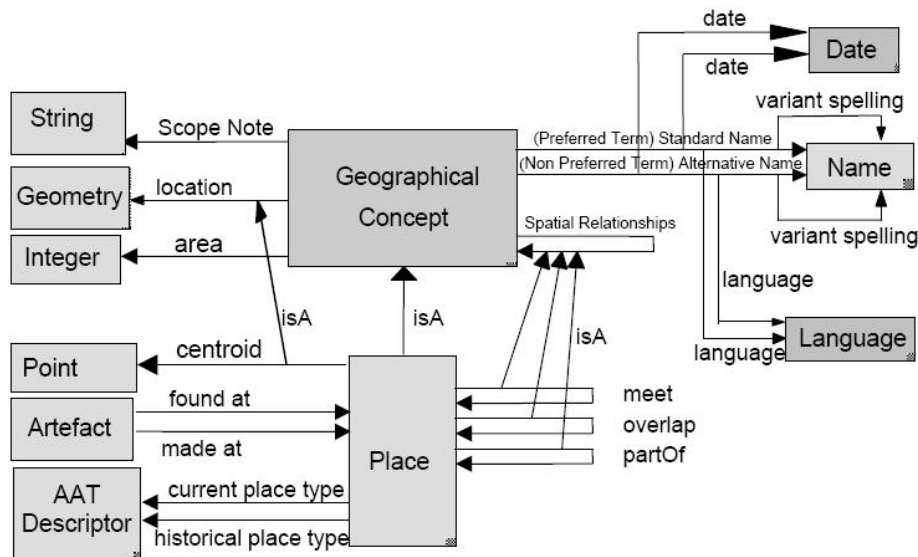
date
Date
date
variant spelling
String
Scope Note
(Preferred Term) Standard Name
(Non Preferred Term) Alternative Name
Name
Geographical Concept
Geometry
location
Spatial Relationships
variant spelling
Integer
area
language
isA
isA
isA
Language
Point
centroid
language
meet
found at
Artefact
overlap
made at
partOf
Place
AAT Descriptor
current place type
historical place type